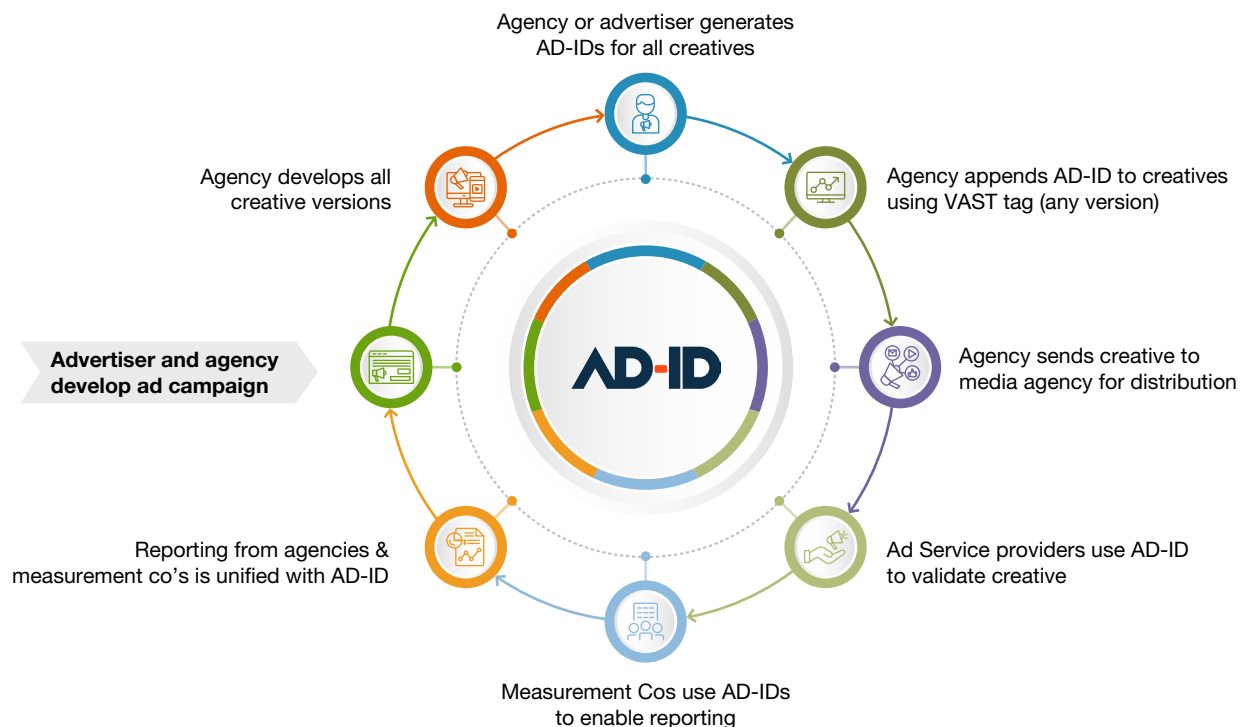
Agency or advertiser generates AD-IDs for all creatives

Agency appends AD-ID to creatives using VAST tag (any version)

Agency sends creative to media agency for distribution

Ad Service providers use AD-ID to validate creative

Measurement Cos use AD-IDs to enable reporting

Reporting from agencies & measurement co's is unified with AD-ID

Advertiser and agency develop ad campaign

Agency develops all creative versions

AD-ID